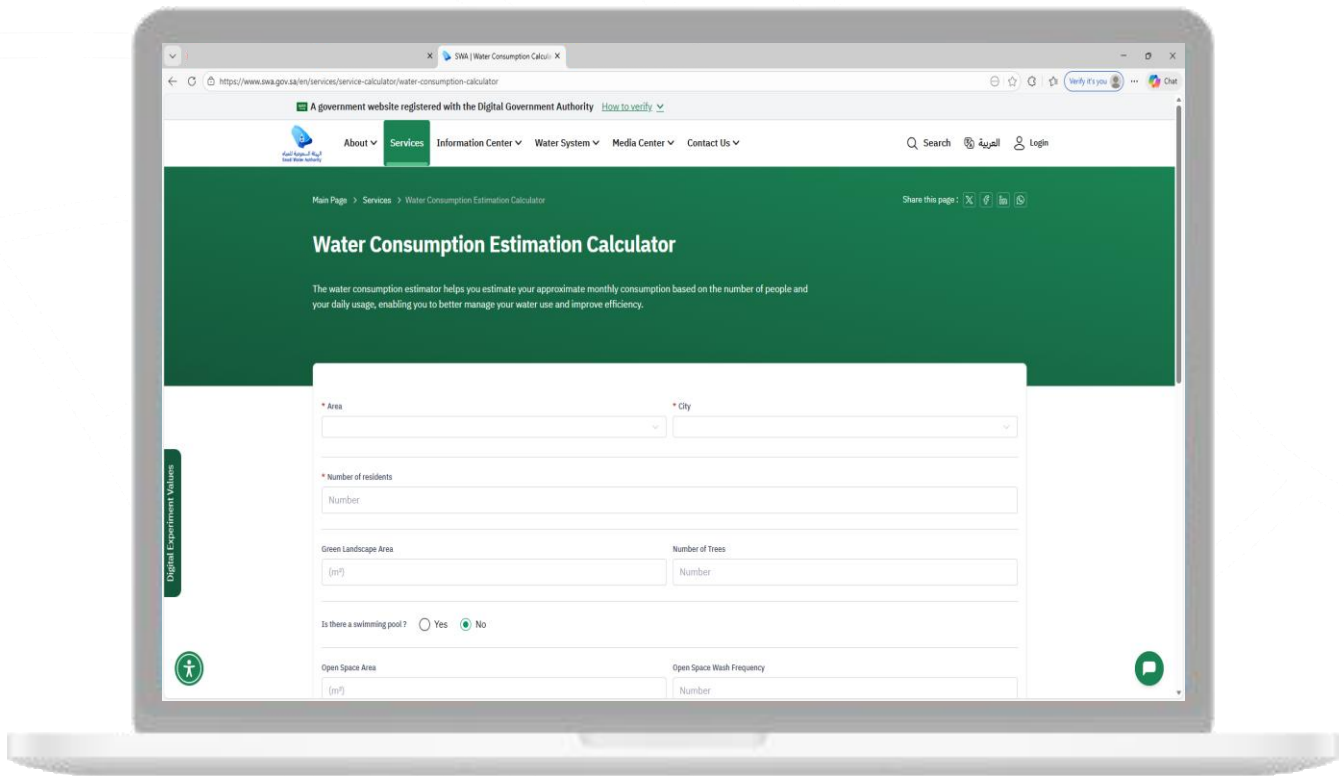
SWA | Water Consumption Calcul ×

https://www.swa.gov.sa/en/services/service-calculator/water-consumption-calculator

Verify it's you

Chat

A government website registered with the Digital Government Authority How to verify

الهيئة السعودية للمياه
Saudi Water Authority

About Services Information Center Water System Media Center Contact Us

Search العربية Login

Main Page > Services > Water Consumption Estimation Calculator

Share this page :

Water Consumption Estimation Calculator

The water consumption estimator helps you estimate your approximate monthly consumption based on the number of people and your daily usage, enabling you to better manage your water use and improve efficiency.

* Area

* City

* Number of residents

Number

Green Landscape Area

(m²)

Number of Trees

Number

Is there a swimming pool ? Yes No

Open Space Area

(m²)

Open Space Wash Frequency

Number

Digital Experiment Values